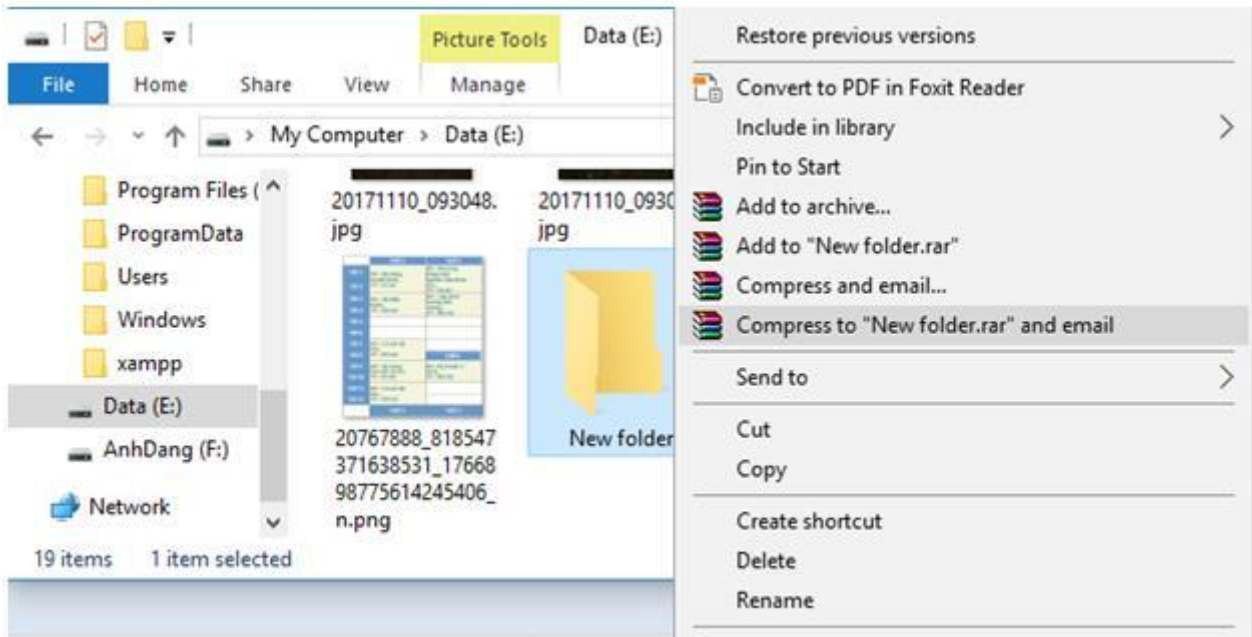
Picture Tools
Data (E:)
File
Home
Share
View
Manage
My Computer > Data (E:)
Program Files (
ProgramData
Users
Windows
xampp
Data (E:)
AnhDang (F:)
Network
20171110_093048.jpg
20171110_0930
jpg
20767888_818547371638531_1766898775614245406_n.png
New folder
19 items
1 item selected

Restore previous versions
Convert to PDF in Foxit Reader
Include in library
Pin to Start
Add to archive...
Add to "New folder.rar"
Compress and email...
Compress to "New folder.rar" and email
Send to
Cut
Copy
Create shortcut
Delete
Rename